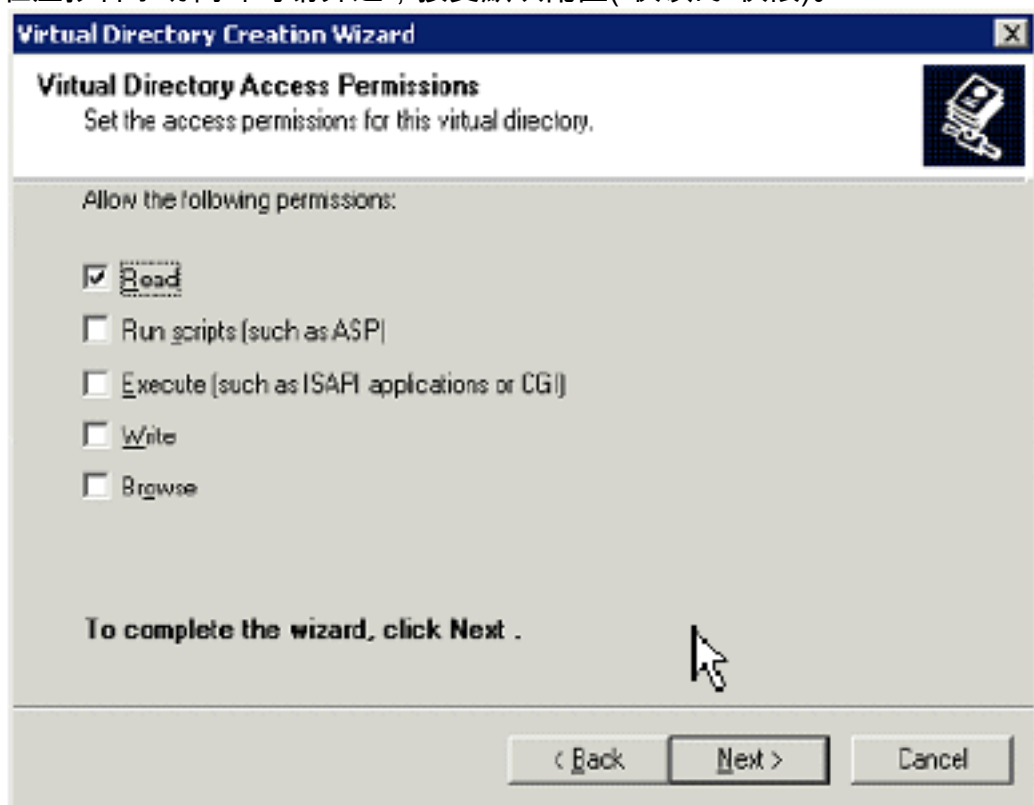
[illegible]

Virtual Directory Creation Wizard

Virtual Directory Access Permissions
Set the access permissions for this virtual directory.

Allow the following permissions:

☑ Read
☐ Run scripts (such as ASP)
☐ Execute (such as ISAPI applications or CGI)
☐ Write
☐ Browse

To complete the wizard, click Next .

< Back | Next > | Cancel